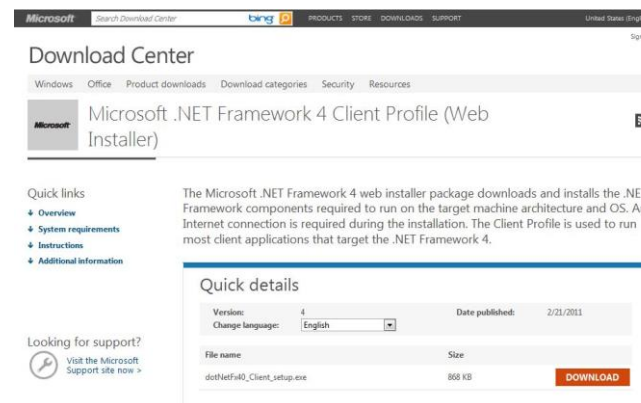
Microsoft Search Download Center bing PRODUCTS STORE DOWNLOADS SUPPORT United States (Engl

Sign

Download Center

Windows Office Product downloads Download categories Security Resources

Microsoft

Microsoft .NET Framework 4 Client Profile (Web Installer)

Quick links
Overview
System requirements
Instructions
Additional information

The Microsoft .NET Framework 4 web installer package downloads and installs the .NE Framework components required to run on the target machine architecture and OS. A Internet connection is required during the installation. The Client Profile is used to run most client applications that target the .NET Framework 4.

Quick details

Version: 4
Change language: English
Date published: 2/21/2011

| File name | Size | |
|---|---|---|
| dotNetFx40_Client_setup.exe | 868 KB | DOWNLOAD |

Looking for support?
Visit the Microsoft Support site now >